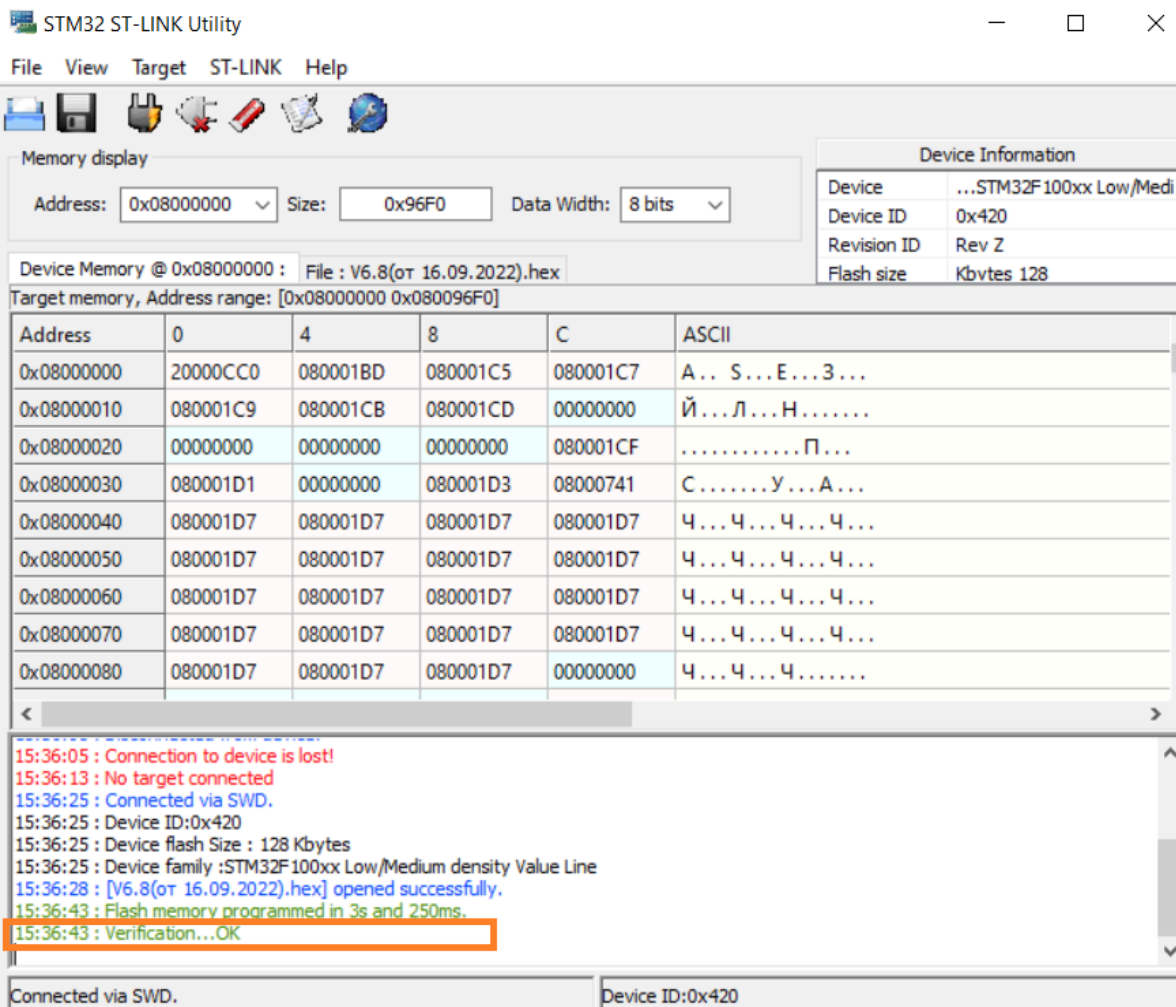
STM32 ST-LINK Utility

File View Target ST-LINK Help

Memory display

Address: 0x08000000 Size: 0x96F0 Data Width: 8 bits

| Device Information | |
|---|---|
| Device | ...STM32F100xx Low/Medi |
| Device ID | 0x420 |
| Revision ID | Rev Z |
| Flash size | Kbytes 128 |

Device Memory @ 0x08000000 : File : V6.8(от 16.09.2022).hex

Target memory, Address range: [0x08000000 0x080096F0]

| Address | 0 | 4 | 8 | C | ASCII |
|---|---|---|---|---|---|
| 0x08000000 | 20000CC0 | 080001BD | 080001C5 | 080001C7 | А.. S...Е...З... |
| 0x08000010 | 080001C9 | 080001CB | 080001CD | 00000000 | Й...Л...Н....... |
| 0x08000020 | 00000000 | 00000000 | 00000000 | 080001CF | ............П... |
| 0x08000030 | 080001D1 | 00000000 | 080001D3 | 08000741 | С.......У...А... |
| 0x08000040 | 080001D7 | 080001D7 | 080001D7 | 080001D7 | Ч...Ч...Ч...Ч... |
| 0x08000050 | 080001D7 | 080001D7 | 080001D7 | 080001D7 | Ч...Ч...Ч...Ч... |
| 0x08000060 | 080001D7 | 080001D7 | 080001D7 | 080001D7 | Ч...Ч...Ч...Ч... |
| 0x08000070 | 080001D7 | 080001D7 | 080001D7 | 080001D7 | Ч...Ч...Ч...Ч... |
| 0x08000080 | 080001D7 | 080001D7 | 080001D7 | 00000000 | Ч...Ч...Ч....... |

15:36:05 : Connection to device is lost!
15:36:13 : No target connected
15:36:25 : Connected via SWD.
15:36:25 : Device ID:0x420
15:36:25 : Device flash Size : 128 Kbytes
15:36:25 : Device family :STM32F100xx Low/Medium density Value Line
15:36:28 : [V6.8(от 16.09.2022).hex] opened successfully.
15:36:43 : Flash memory programmed in 3s and 250ms.
15:36:43 : Verification...OK

Connected via SWD.
Device ID:0x420